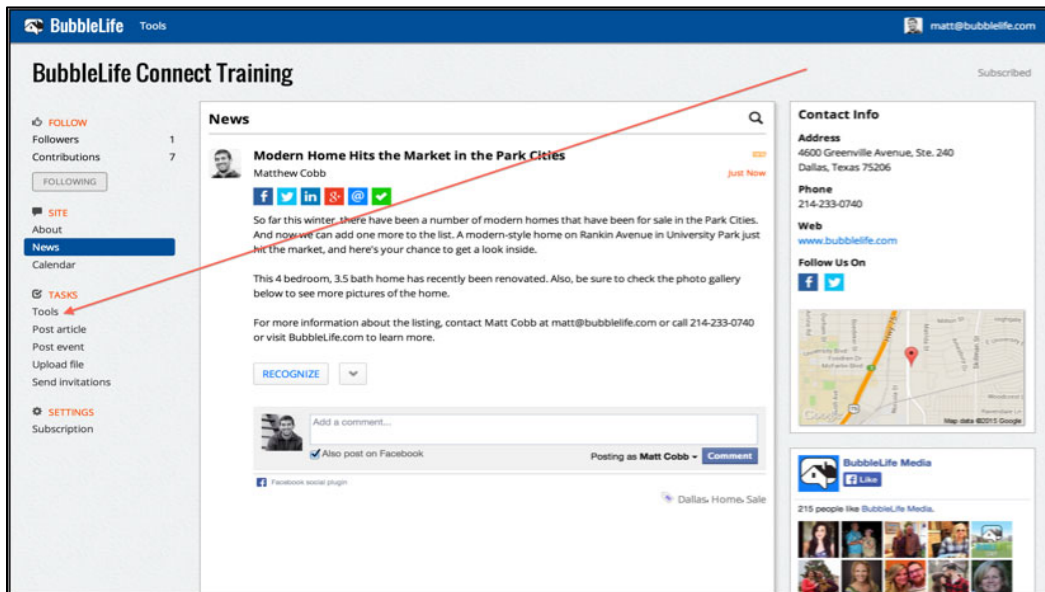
BubbleLife Tools matt@bubblelife.com

BubbleLife Connect Training

Subscribed

FOLLOW
Followers 1
Contributions 7
FOLLOWING

SITE
About
News
Calendar

TASKS
Tools
Post article
Post event
Upload file
Send invitations

SETTINGS
Subscription

News

Modern Home Hits the Market in the Park Cities
Matthew Cobb
Just Now

So far this winter, there have been a number of modern homes that have been for sale in the Park Cities. And now we can add one more to the list. A modern-style home on Rankin Avenue in University Park just hit the market, and here's your chance to get a look inside.

This 4 bedroom, 3.5 bath home has recently been renovated. Also, be sure to check the photo gallery below to see more pictures of the home.

For more information about the listing, contact Matt Cobb at matt@bubblelife.com or call 214-233-0740 or visit BubbleLife.com to learn more.

RECOGNIZE

Add a comment...
Also post on Facebook
Posting as Matt Cobb Comment
Facebook social plugin

Dallas, Home, Sale

Contact Info
Address
4600 Greenville Avenue, Ste. 240
Dallas, Texas 75206
Phone
214-233-0740
Web
www.bubblelife.com
Follow Us On

Map data ©2015 Google

BubbleLife Media
Like
215 people like BubbleLife Media.